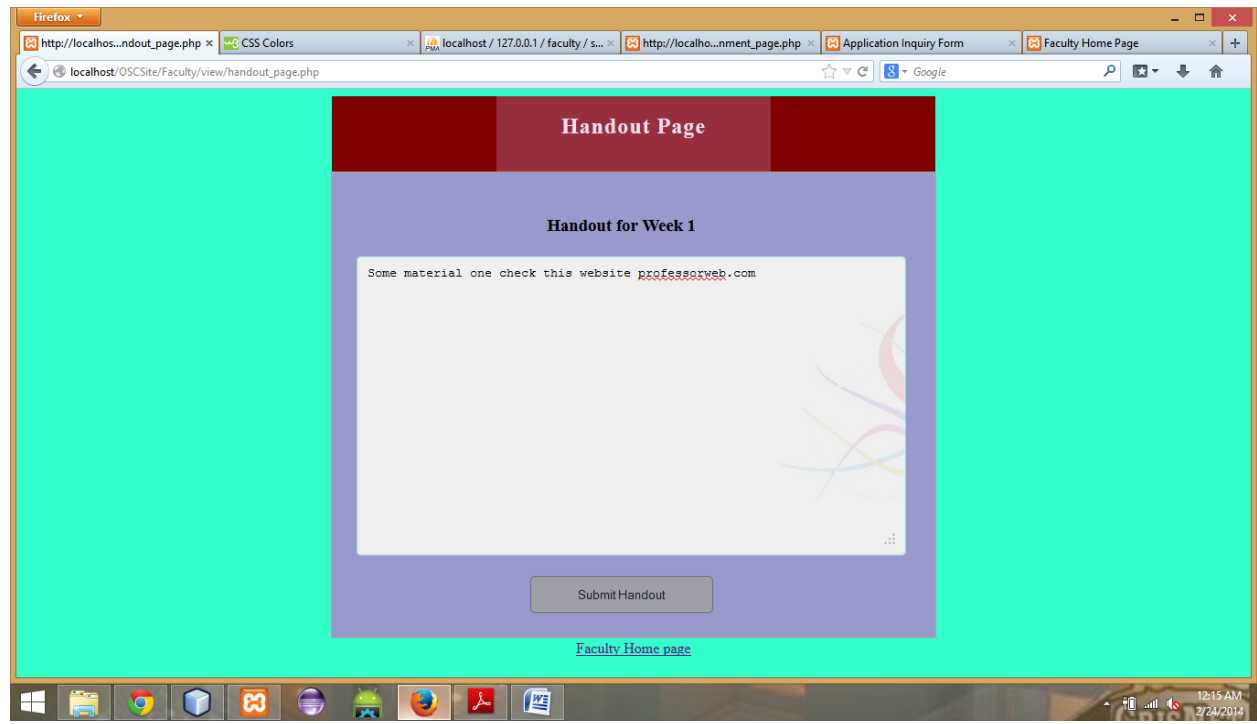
Firefox

http://localhos...ndout_page.php ×
CSS Colors ×
localhost / 127.0.0.1 / faculty / s... ×
http://localho...nment_page.php ×
Application Inquiry Form ×
Faculty Home Page ×
+

localhost/OSCSite/Faculty/view/handout_page.php

Google

Handout Page

Handout for Week 1

Some material one check this website professorweb.com

Submit Handout

Faculty Home page

12:15 AM
2/24/2014